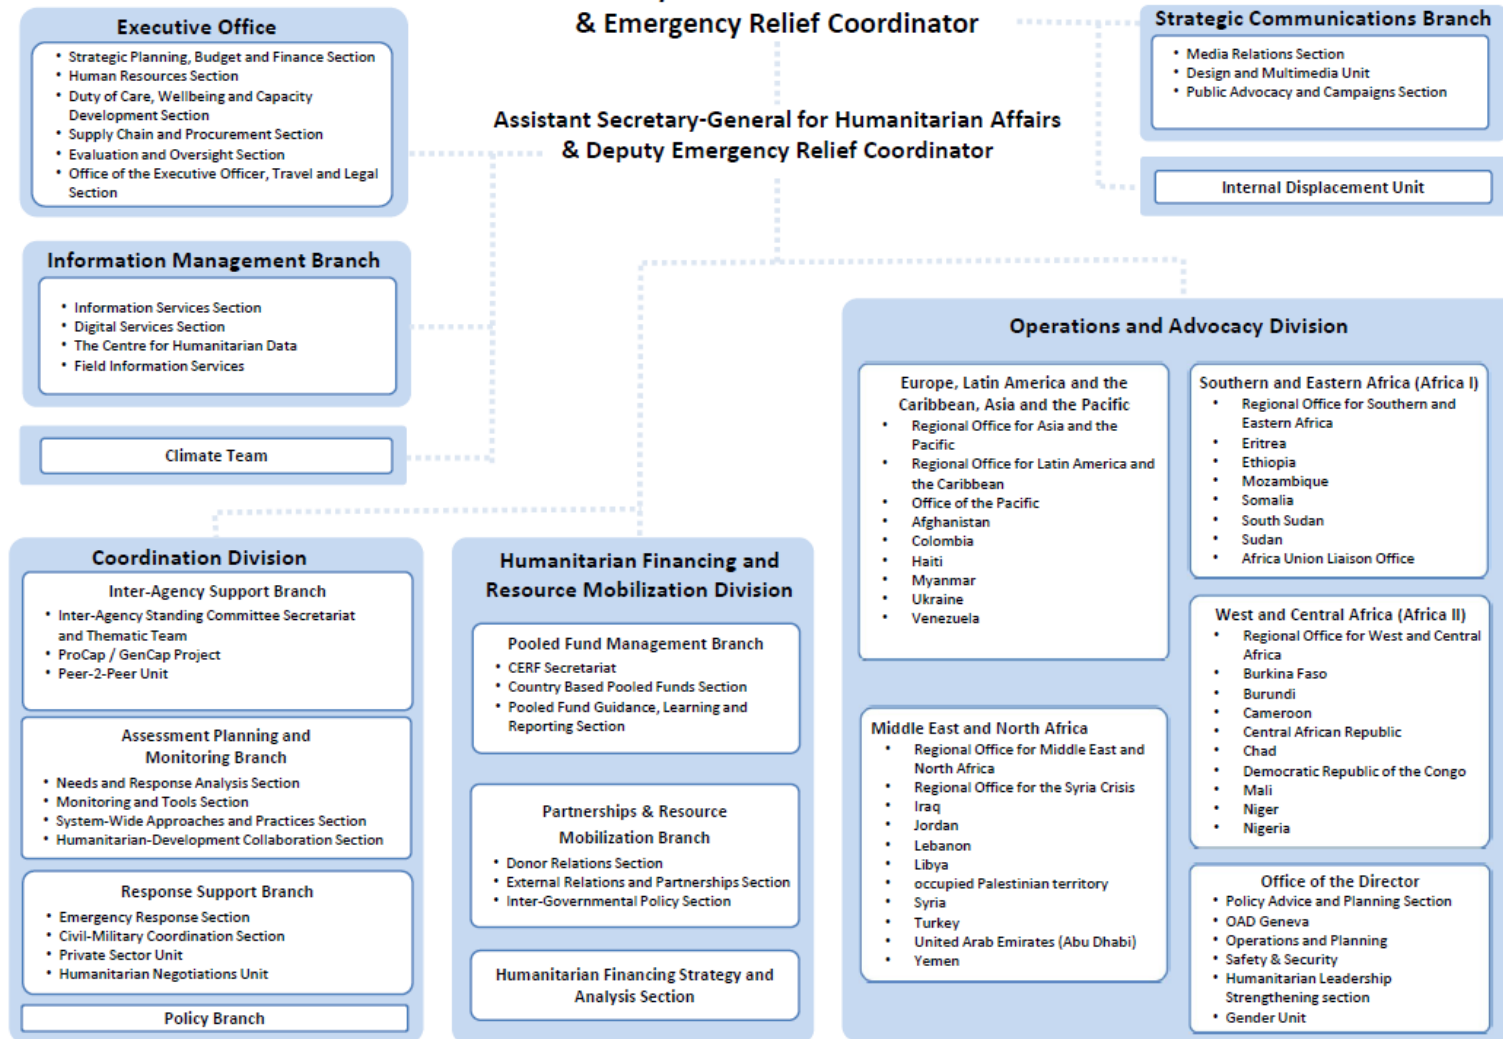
& Emergency Relief Coordinator

Assistant Secretary-General for Humanitarian Affairs & Deputy Emergency Relief Coordinator

Executive Office
- Strategic Planning, Budget and Finance Section
- Human Resources Section
- Duty of Care, Wellbeing and Capacity Development Section
- Supply Chain and Procurement Section
- Evaluation and Oversight Section
- Office of the Executive Officer, Travel and Legal Section

Information Management Branch
- Information Services Section
- Digital Services Section
- The Centre for Humanitarian Data
- Field Information Services

Climate Team

Strategic Communications Branch
- Media Relations Section
- Design and Multimedia Unit
- Public Advocacy and Campaigns Section

Internal Displacement Unit

Coordination Division

Inter-Agency Support Branch
- Inter-Agency Standing Committee Secretariat and Thematic Team
- ProCap / GenCap Project
- Peer-2-Peer Unit

Assessment Planning and Monitoring Branch
- Needs and Response Analysis Section
- Monitoring and Tools Section
- System-Wide Approaches and Practices Section
- Humanitarian-Development Collaboration Section

Response Support Branch
- Emergency Response Section
- Civil-Military Coordination Section
- Private Sector Unit
- Humanitarian Negotiations Unit

Policy Branch

Humanitarian Financing and Resource Mobilization Division

Pooled Fund Management Branch
- CERF Secretariat
- Country Based Pooled Funds Section
- Pooled Fund Guidance, Learning and Reporting Section

Partnerships & Resource Mobilization Branch
- Donor Relations Section
- External Relations and Partnerships Section
- Inter-Governmental Policy Section

Humanitarian Financing Strategy and Analysis Section

Operations and Advocacy Division

Europe, Latin America and the Caribbean, Asia and the Pacific
- Regional Office for Asia and the Pacific
- Regional Office for Latin America and the Caribbean
- Office of the Pacific
- Afghanistan
- Colombia
- Haiti
- Myanmar
- Ukraine
- Venezuela

Middle East and North Africa
- Regional Office for Middle East and North Africa
- Regional Office for the Syria Crisis
- Iraq
- Jordan
- Lebanon
- Libya
- occupied Palestinian territory
- Syria
- Turkey
- United Arab Emirates (Abu Dhabi)
- Yemen

Southern and Eastern Africa (Africa I)
- Regional Office for Southern and Eastern Africa
- Eritrea
- Ethiopia
- Mozambique
- Somalia
- South Sudan
- Sudan
- Africa Union Liaison Office

West and Central Africa (Africa II)
- Regional Office for West and Central Africa
- Burkina Faso
- Burundi
- Cameroon
- Central African Republic
- Chad
- Democratic Republic of the Congo
- Mali
- Niger
- Nigeria

Office of the Director
- Policy Advice and Planning Section
- OAD Geneva
- Operations and Planning
- Safety & Security
- Humanitarian Leadership Strengthening section
- Gender Unit